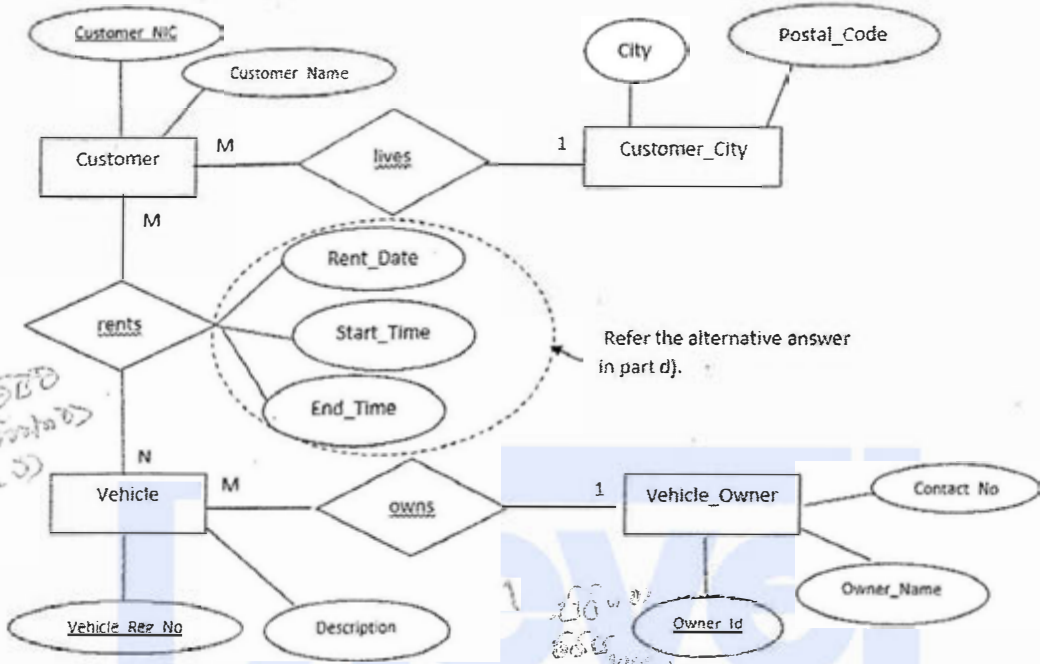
Customer_NIC

Customer_Name

City

Postal_Code

Customer

M

lives

1

Customer_City

M

Rent_Date

rents

Start_Time

Refer the alternative answer in part d).

End_Time

N

Vehicle

M

owns

1

Vehicle_Owner

Contact No

Owner_Name

Vehicle_Reg_No

Description

Owner_Id